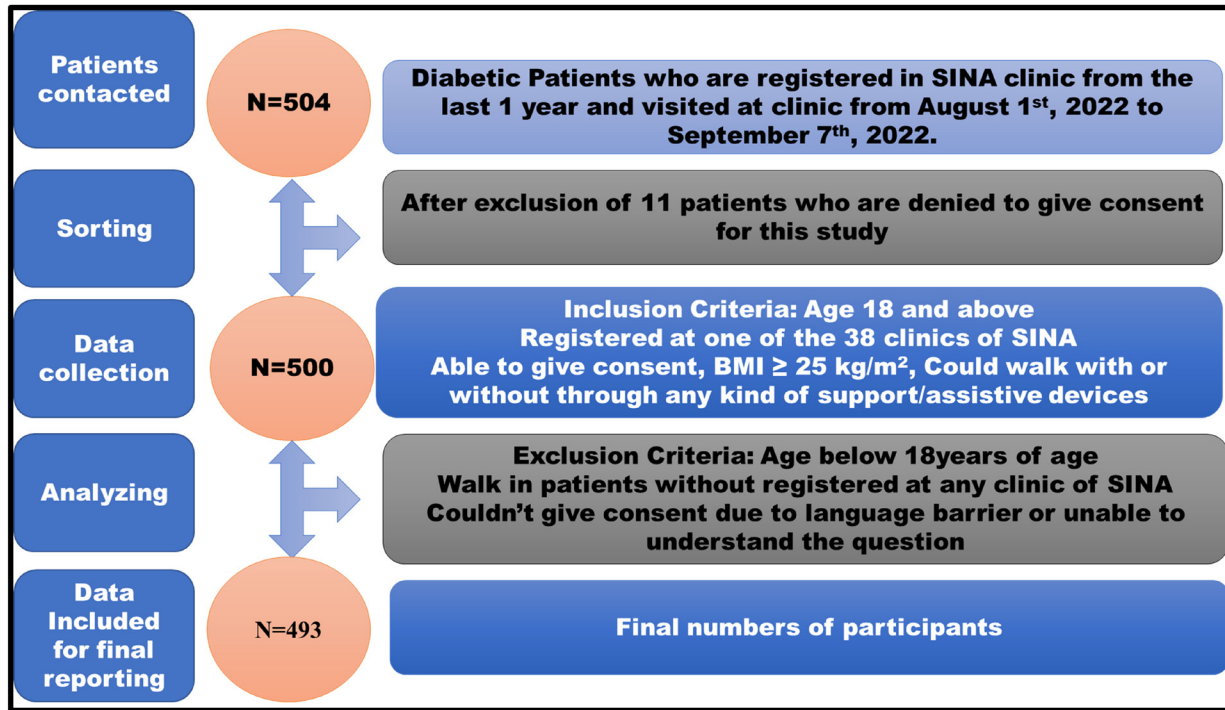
Patients contacted

N=504

Diabetic Patients who are registered in SINA clinic from the last 1 year and visited at clinic from August 1$^{st}$, 2022 to September 7$^{th}$, 2022.

Sorting

After exclusion of 11 patients who are denied to give consent for this study

Data collection

N=500

Inclusion Criteria: Age 18 and above
Registered at one of the 38 clinics of SINA
Able to give consent, BMI ≥ 25 kg/m², Could walk with or without through any kind of support/assistive devices

Analyzing

Exclusion Criteria: Age below 18years of age
Walk in patients without registered at any clinic of SINA
Couldn't give consent due to language barrier or unable to understand the question

Data Included for final reporting

N=493

Final numbers of participants